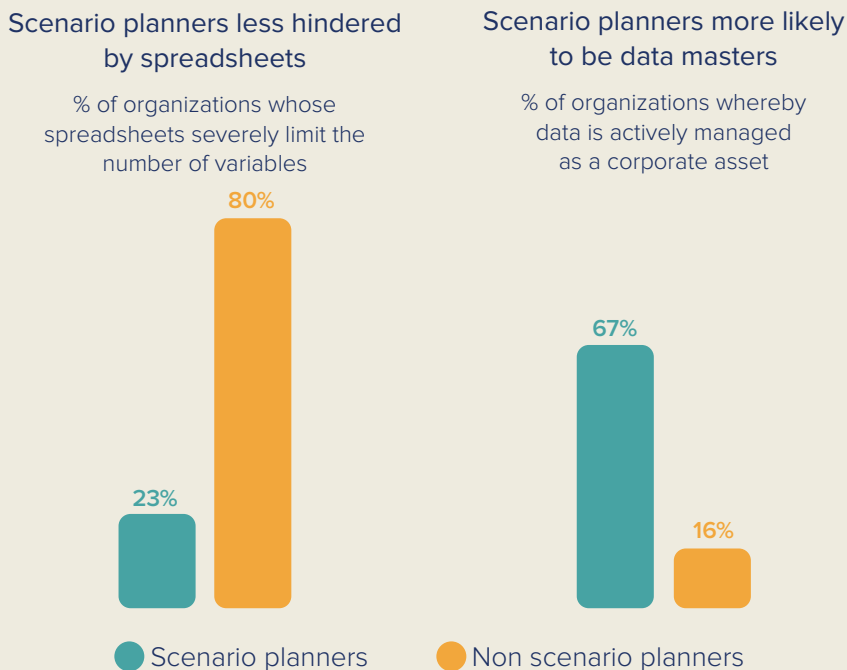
Scenario planners less hindered by spreadsheets

% of organizations whose spreadsheets severely limit the number of variables

23%

80%

Scenario planners more likely to be data masters

% of organizations whereby data is actively managed as a corporate asset

67%

16%

Scenario planners

Non scenario planners